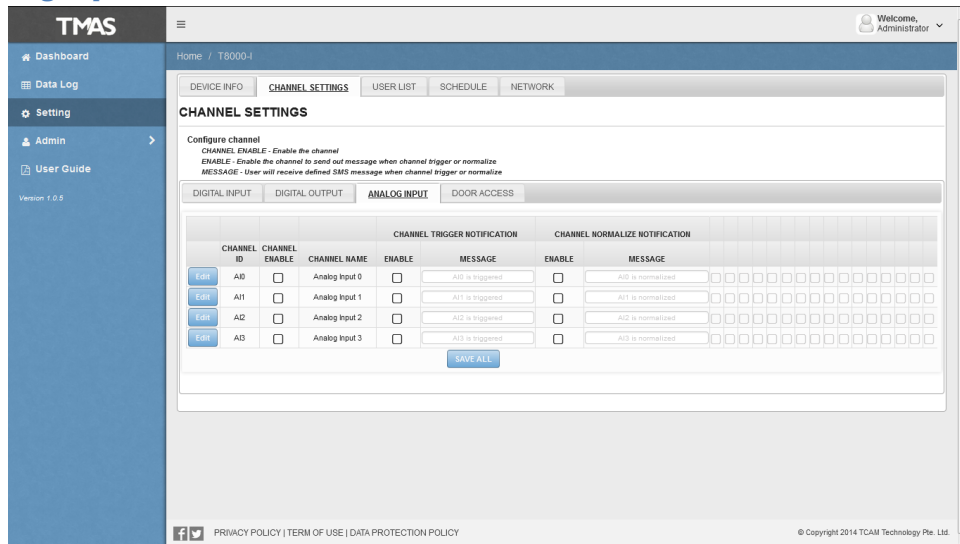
TMAS

≡

Welcome, Administrator

Dashboard

Data Log

Setting

Admin

User Guide

Version 1.0.5

Home / T8000-I

DEVICE INFO | CHANNEL SETTINGS | USER LIST | SCHEDULE | NETWORK

CHANNEL SETTINGS

Configure channel
CHANNEL ENABLE - Enable the channel
ENABLE - Enable the channel to send out message when channel trigger or normalize
MESSAGE - User will receive defined SMS message when channel trigger or normalize

DIGITAL INPUT | DIGITAL OUTPUT | ANALOG INPUT | DOOR ACCESS

| | CHANNEL ID | CHANNEL ENABLE | CHANNEL NAME | CHANNEL TRIGGER NOTIFICATION ENABLE | MESSAGE | CHANNEL NORMALIZE NOTIFICATION ENABLE | MESSAGE |
|---|---|---|---|---|---|---|---|
| Edit | AI0 | ☐ | Analog Input 0 | ☐ | AI0 is triggered | ☐ | AI0 is normalized |
| Edit | AI1 | ☐ | Analog Input 1 | ☐ | AI1 is triggered | ☐ | AI1 is normalized |
| Edit | AI2 | ☐ | Analog Input 2 | ☐ | AI2 is triggered | ☐ | AI2 is normalized |
| Edit | AI3 | ☐ | Analog Input 3 | ☐ | AI3 is triggered | ☐ | AI3 is normalized |

SAVE ALL

PRIVACY POLICY | TERM OF USE | DATA PROTECTION POLICY

© Copyright 2014 TCAM Technology Pte. Ltd.